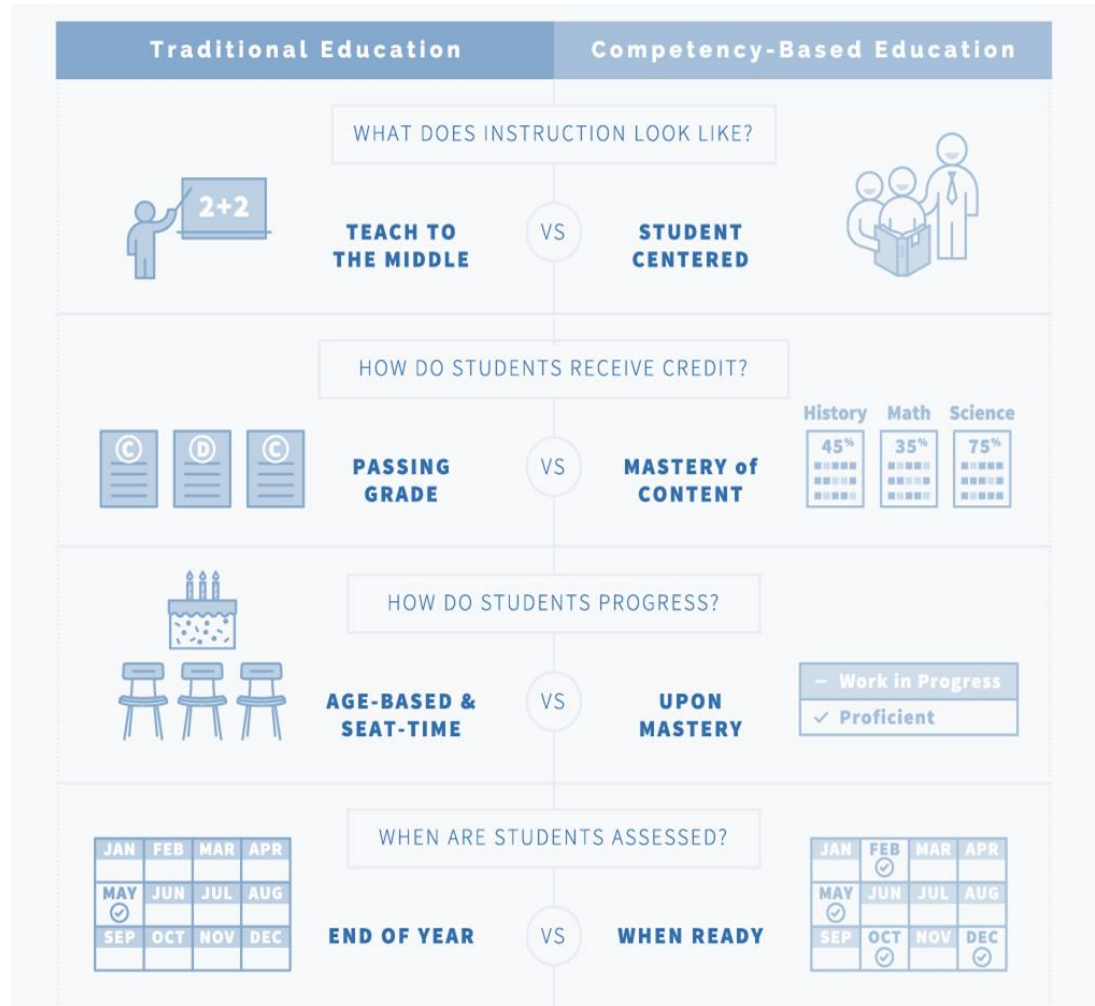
Traditional Education

Competency-Based Education

WHAT DOES INSTRUCTION LOOK LIKE?

2+2

TEACH TO THE MIDDLE

VS

STUDENT CENTERED

HOW DO STUDENTS RECEIVE CREDIT?

C D C

PASSING GRADE

VS

MASTERY of CONTENT

History Math Science

45% 35% 75%

HOW DO STUDENTS PROGRESS?

AGE-BASED & SEAT-TIME

VS

UPON MASTERY

– Work in Progress

✓ Proficient

WHEN ARE STUDENTS ASSESSED?

| JAN | FEB | MAR | APR |
|---|---|---|---|
| MAY ✓ | JUN | JUL | AUG |
| SEP | OCT | NOV | DEC |

END OF YEAR

VS

WHEN READY

| JAN | FEB ✓ | MAR | APR |
|---|---|---|---|
| MAY ✓ | JUN | JUL | AUG |
| SEP | OCT ✓ | NOV | DEC ✓ |